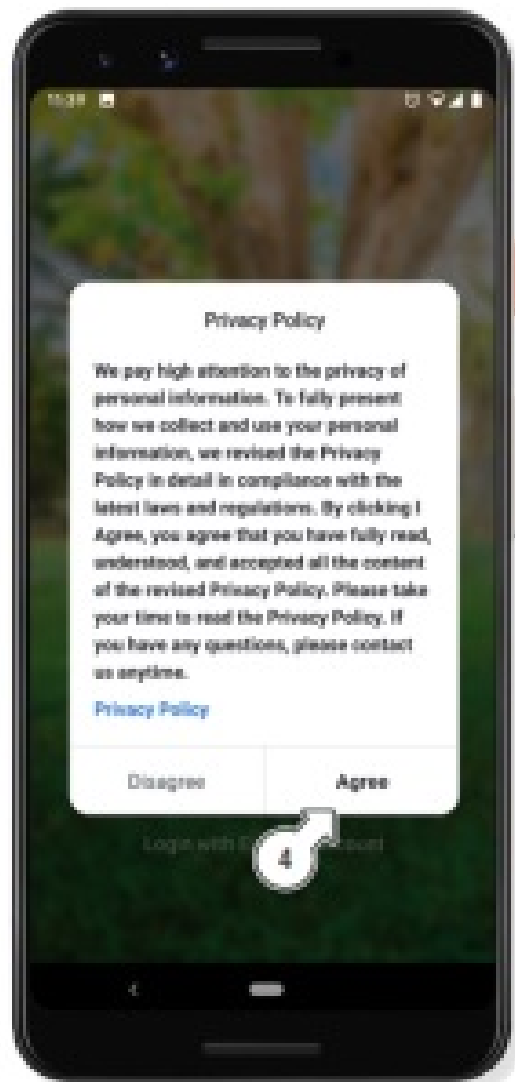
10:39

Privacy Policy

We pay high attention to the privacy of personal information. To fully present how we collect and use your personal information, we revised the Privacy Policy in detail in compliance with the latest laws and regulations. By clicking I Agree, you agree that you have fully read, understood, and accepted all the content of the revised Privacy Policy. Please take your time to read the Privacy Policy. If you have any questions, please contact us anytime.

Privacy Policy

Disagree

Agree

Login with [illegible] account

4